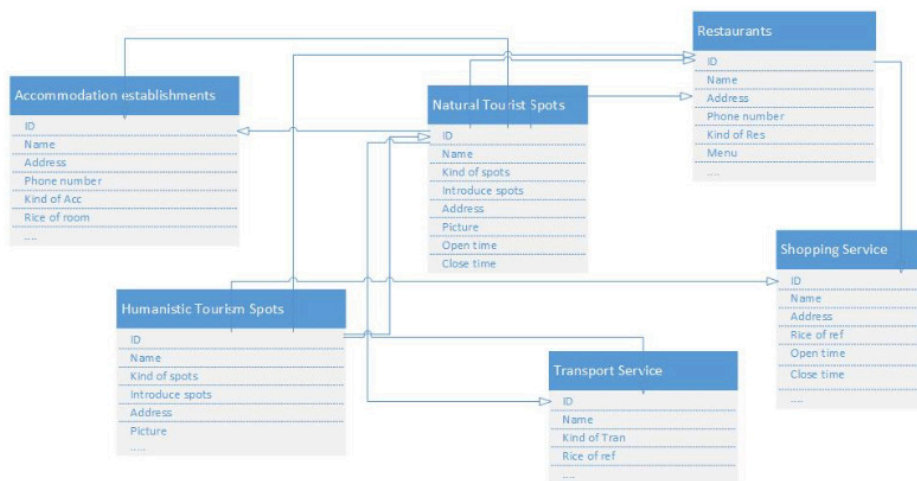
Restaurants
ID
Name
Address
Phone number
Kind of Res
Menu
....

Accommodation establishments
ID
Name
Address
Phone number
Kind of Acc
Rice of room
....

Natural Tourist Spots
ID
Name
Kind of spots
Introduce spots
Address
Picture
Open time
Close time

Shopping Service
ID
Name
Address
Rice of ref
Open time
Close time
....

Humanistic Tourism Spots
ID
Name
Kind of spots
Introduce spots
Address
Picture
.....

Transport Service
ID
Name
Kind of Tran
Rice of ref
....